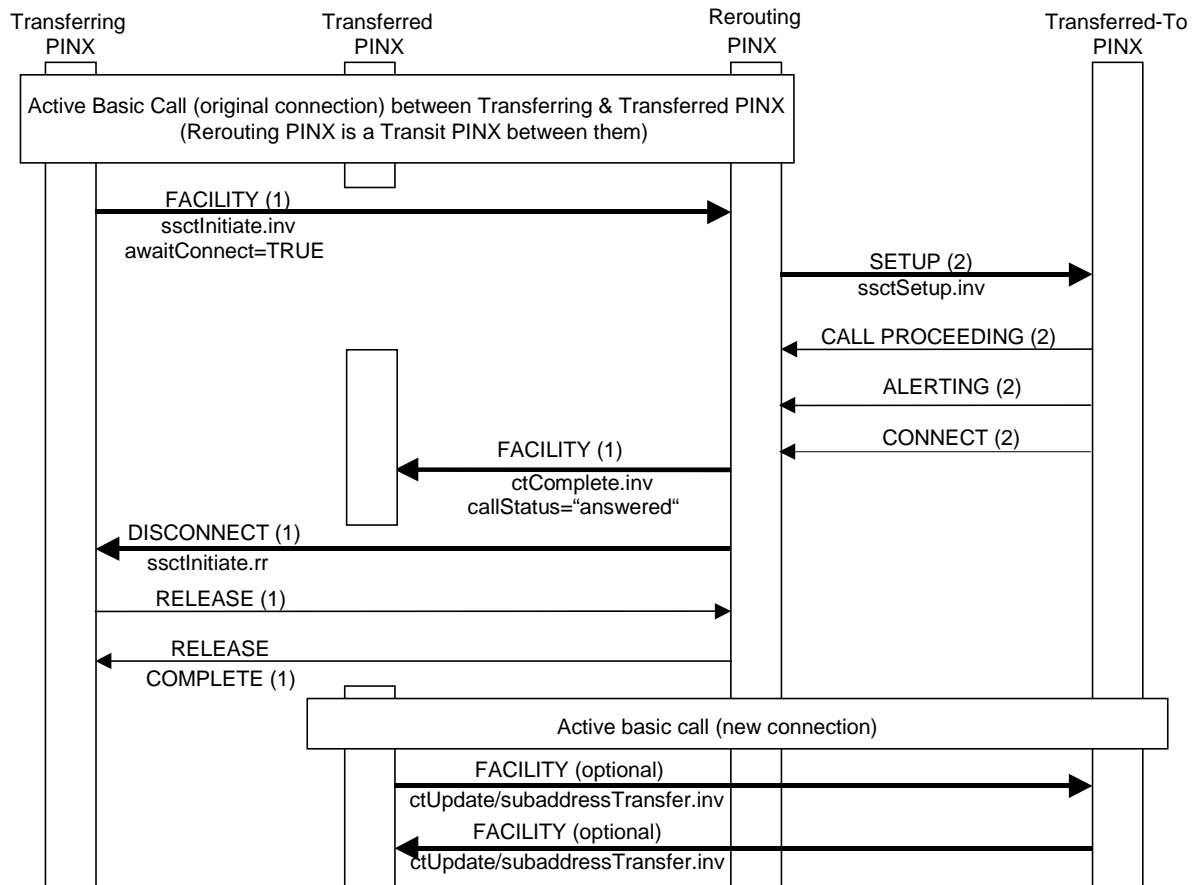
Transferring PINX

Transferred PINX

Rerouting PINX

Transferred-To PINX

Active Basic Call (original connection) between Transferring & Transferred PINX (Rerouting PINX is a Transit PINX between them)

FACILITY (1)
ssctInitiate.inv
awaitConnect=TRUE

SETUP (2)
ssctSetup.inv

CALL PROCEEDING (2)

ALERTING (2)

CONNECT (2)

FACILITY (1)
ctComplete.inv
callStatus="answered"

DISCONNECT (1)
ssctInitiate.rr

RELEASE (1)

RELEASE
COMPLETE (1)

Active basic call (new connection)

FACILITY (optional)
ctUpdate/subaddressTransfer.inv

FACILITY (optional)
ctUpdate/subaddressTransfer.inv